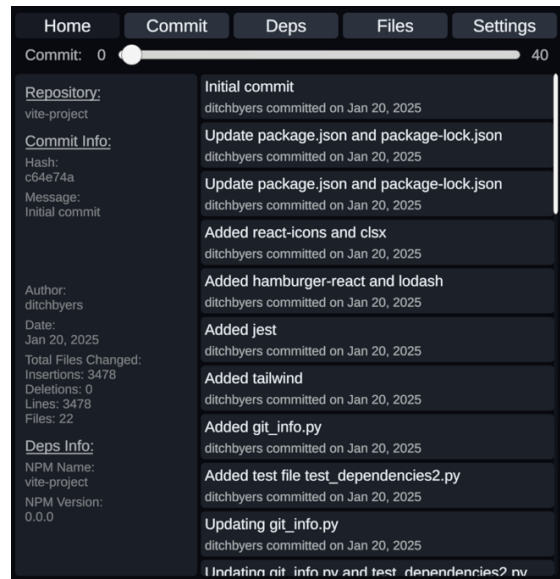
Home Commit Deps Files Settings

Commit: 0 40

Repository:
vite-project

Commit Info:
Hash:
c64e74a
Message:
Initial commit

Author:
ditchbyers
Date:
Jan 20, 2025
Total Files Changed:
Insertions: 3478
Deletions: 0
Lines: 3478
Files: 22

Deps Info:
NPM Name:
vite-project
NPM Version:
0.0.0

Initial commit
ditchbyers committed on Jan 20, 2025

Update package.json and package-lock.json
ditchbyers committed on Jan 20, 2025

Update package.json and package-lock.json
ditchbyers committed on Jan 20, 2025

Added react-icons and clsx
ditchbyers committed on Jan 20, 2025

Added hamburger-react and lodash
ditchbyers committed on Jan 20, 2025

Added jest
ditchbyers committed on Jan 20, 2025

Added tailwind
ditchbyers committed on Jan 20, 2025

Added git_info.py
ditchbyers committed on Jan 20, 2025

Added test file test_dependencies2.py
ditchbyers committed on Jan 20, 2025

Updating git_info.py
ditchbyers committed on Jan 20, 2025

Updating git_info.py and test_dependencies2.py